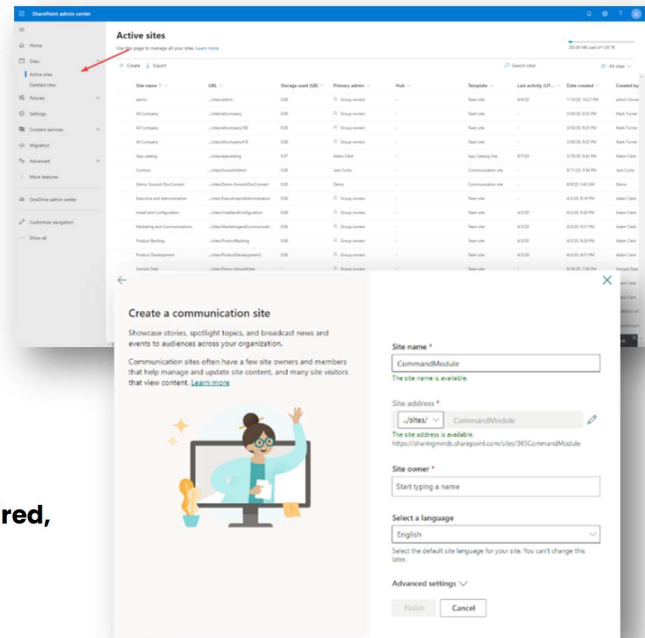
SharePoint admin center

Home
Sites
Active sites
Deleted sites
Policies
Settings
Content services
Migration
Advanced
More features
OneDrive admin center
Customize navigation
Show all

Active sites
Use this page to manage all your sites. Learn more

+ Create Export
Search sites
All sites

| Site name ↑ | URL | Storage used (GB) | Primary admin | Hub | Template | Last activity (UT... | Date created | Created by |
|---|---|---|---|---|---|---|---|---|
| admin | .../sites/admin | 0.00 | Group owners | - | Team site | 6/6/20 | 7/15/20, 10:27 PM | admin Owner |
| All Company | .../sites/allcompany | 0.00 | Group owners | - | Team site | - | 5/30/20, 8:25 PM | Mark Turner |
| All Company | .../sites/allcompany100 | 0.00 | Group owners | - | Team site | - | 5/30/20, 8:25 PM | Mark Turner |
| All Company | .../sites/allcompany110 | 0.00 | Group owners | - | Team site | - | 5/30/20, 8:25 PM | Mark Turner |
| App catalog | .../sites/appcatalog | 0.07 | Adam Clark | - | App Catalog Site | 6/7/20 | 5/18/20, 9:42 PM | Adam Clark |
| Contoso | .../sites/ContosoAdmin | 0.00 | Jack Curtis | - | Communication site | - | 8/11/20, 3:54 PM | Jack Curtis |
| Demo: Swoosh DocConnect | .../sites/Demo-SwooshDocConnect | 0.00 | Demo | - | Communication site | - | 8/8/20, 3:42 AM | Demo |
| Executive and Administration | .../sites/ExecutiveandAdministration | 0.00 | Group owners | - | Team site | - | 6/2/20, 9:18 PM | Adam Clark |
| Install and Configuration | .../sites/InstallandConfiguration | 0.00 | Group owners | - | Team site | 6/3/20 | 6/2/20, 9:20 PM | Adam Clark |
| Marketing and Communications | .../sites/MarketingandCommunicati... | 0.00 | Group owners | - | Team site | 6/3/20 | 6/2/20, 9:21 PM | Adam Clark |
| Product Backlog | .../sites/ProductBacklog | 0.00 | Group owners | - | Team site | 6/3/20 | 6/2/20, 9:29 PM | Adam Clark |
| Product Development | .../sites/ProductDevelopment1 | 0.00 | Group owners | - | Team site | 6/3/20 | 6/2/20, 9:29 PM | Adam Clark |
| Sample Data | .../sites/Demo-SampleData | - | Group owners | - | Team site | - | 8/18/20, 7:39 PM | Sample Data |

Create a communication site

Showcase stories, spotlight topics, and broadcast news and events to audiences across your organization.

Communication sites often have a few site owners and members that help manage and update site content, and many site visitors that view content. Learn more

Site name *
CommandModule
The site name is available.

Site address *
.../sites/ CommandModule
The site address is available.
https://sharingminds.sharepoint.com/sites/365CommandModule

Site owner *
Start typing a name

Select a language
English
Select the default site language for your site. You can't change this later.

Advanced settings

Finish Cancel

red,